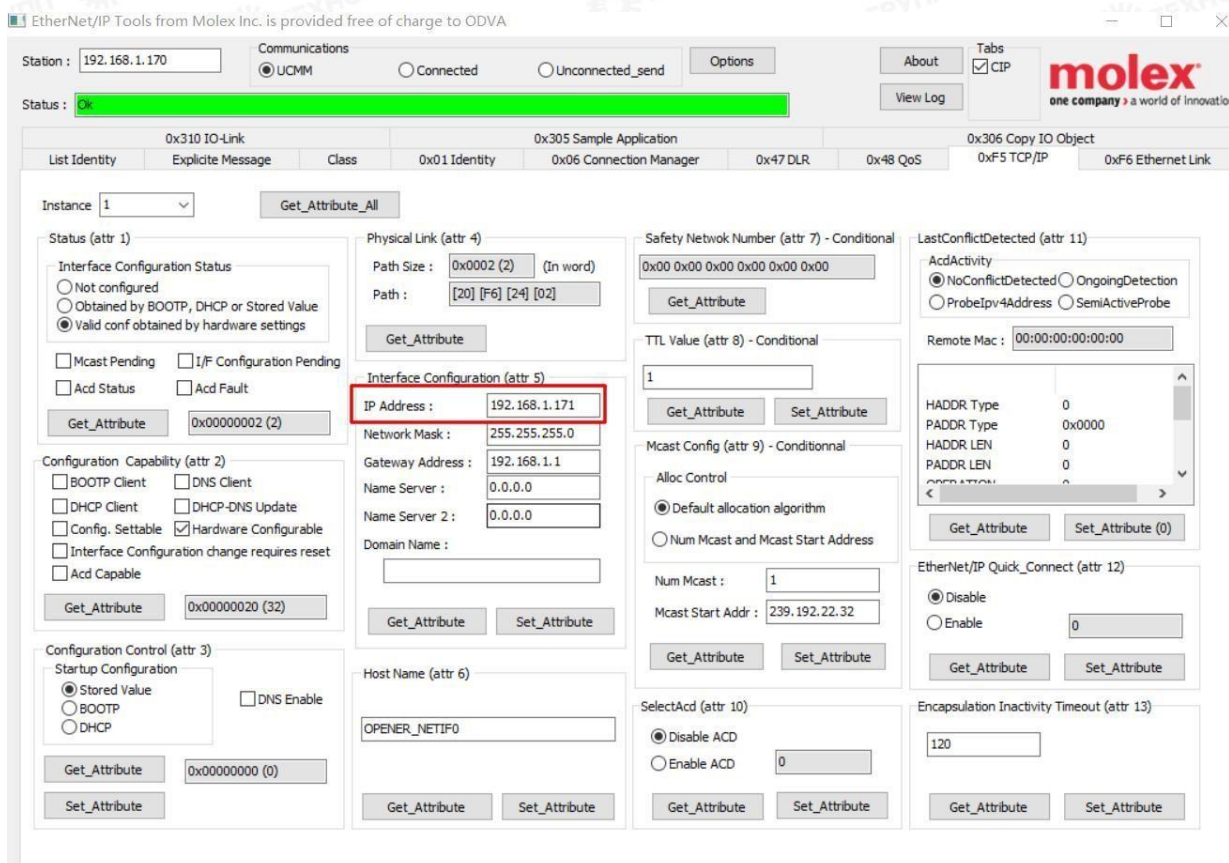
EtherNet/IP Tools from Molex Inc. is provided free of charge to ODVA

Station : 192.168.1.170
Communications
UCMM
Connected
Unconnected_send
Options
About
View Log
Tabs
CIP
molex
one company > a world of innovatio
Status : Ok

0x310 IO-Link
0x305 Sample Application
0x306 Copy IO Object
List Identity
Explicite Message
Class
0x01 Identity
0x06 Connection Manager
0x47 DLR
0x48 QoS
0xF5 TCP/IP
0xF6 Ethernet Link

Instance 1
Get_Attribute_All

Status (attr 1)
Interface Configuration Status
Not configured
Obtained by BOOTP, DHCP or Stored Value
Valid conf obtained by hardware settings
Mcast Pending
I/F Configuration Pending
Acd Status
Acd Fault
Get_Attribute
0x00000002 (2)

Configuration Capability (attr 2)
BOOTP Client
DNS Client
DHCP Client
DHCP-DNS Update
Config. Settable
Hardware Configurable
Interface Configuration change requires reset
Acd Capable
Get_Attribute
0x00000020 (32)

Configuration Control (attr 3)
Startup Configuration
Stored Value
BOOTP
DHCP
DNS Enable
Get_Attribute
0x00000000 (0)
Set_Attribute

Physical Link (attr 4)
Path Size : 0x0002 (2) (In word)
Path : [20] [F6] [24] [02]
Get_Attribute

Interface Configuration (attr 5)
IP Address : 192.168.1.171
Network Mask : 255.255.255.0
Gateway Address : 192.168.1.1
Name Server : 0.0.0.0
Name Server 2 : 0.0.0.0
Domain Name :
Get_Attribute
Set_Attribute

Host Name (attr 6)
OPENER_NETIF0
Get_Attribute
Set_Attribute

Safety Netwok Number (attr 7) - Conditional
0x00 0x00 0x00 0x00 0x00 0x00
Get_Attribute

TTL Value (attr 8) - Conditional
1
Get_Attribute
Set_Attribute

Mcast Config (attr 9) - Conditionnal
Alloc Control
Default allocation algorithm
Num Mcast and Mcast Start Address
Num Mcast : 1
Mcast Start Addr : 239.192.22.32
Get_Attribute
Set_Attribute

SelectAcd (attr 10)
Disable ACD
Enable ACD
0
Get_Attribute
Set_Attribute

LastConflictDetected (attr 11)
AcdActivity
NoConflictDetected
OngoingDetection
ProbeIpv4Address
SemiActiveProbe
Remote Mac : 00:00:00:00:00:00
HADDR Type 0
PADDR Type 0x0000
HADDR LEN 0
PADDR LEN 0
Get_Attribute
Set_Attribute (0)

EtherNet/IP Quick_Connect (attr 12)
Disable
Enable
0
Get_Attribute
Set_Attribute

Encapsulation Inactivity Timeout (attr 13)
120
Get_Attribute
Set_Attribute